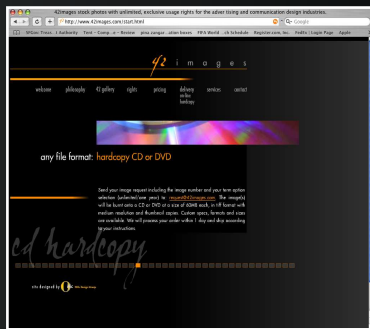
42images stock photos with unlimited, exclusive usage rights for the adver tising and communication design industries.

http://www.42images.com/start.html

Google

Tinsc | Authority    Test - Comp...e - Review    pins cungas ...ation bases    FIFA World ...ch Schedule    Register.com, Inc.    FedEx | Login Page    Apple

42 i m a g e s

welcome    philosophy    42 gallery    rights    pricing    delivery online hardcopy    services    contact

any file format: hardcopy CD or DVD

Send your image request including the image number and your term option selection (unlimited/one year) to request@42images.com. The image(s) will be burnt onto a CD or DVD at a size of 63MB each, in tiff format with medium resolution and thumbnail copies. Custom specs, formats and sizes are available. We will process your order within 1 day and ship according to your instructions.

cd hardcopy

site designed by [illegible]